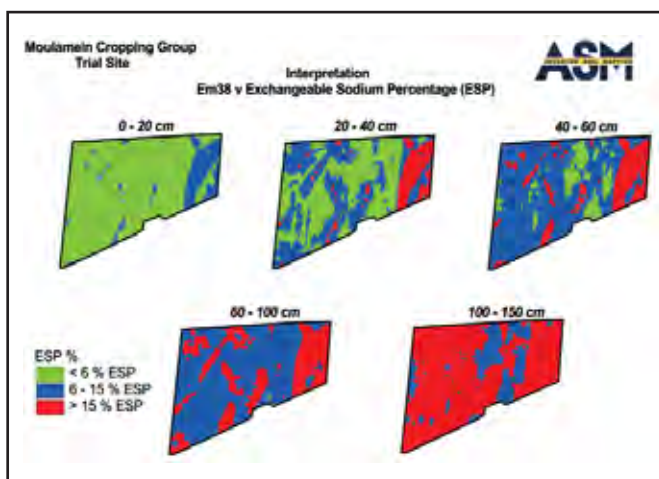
Moulamein Cropping Group
Trial Site

ASM
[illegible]

Interpretation
Em38 v Exchangeable Sodium Percentage (ESP)

0 - 20 cm

20 - 40 cm

40 - 60 cm

60 - 100 cm

100 - 150 cm

ESP %
< 6 % ESP
6 - 15 % ESP
> 15 % ESP